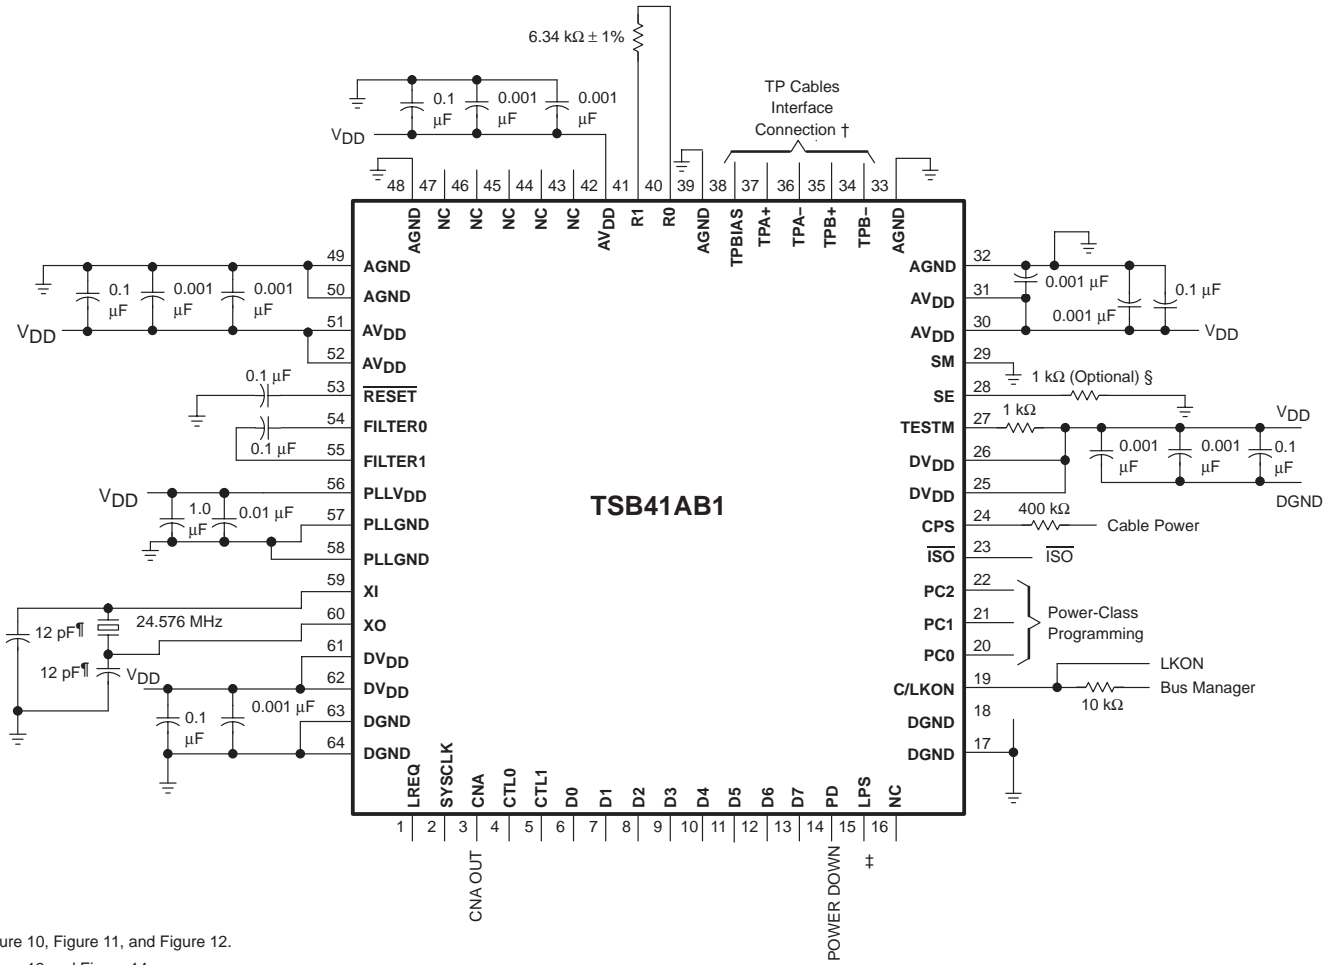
6.34 kΩ ± 1%

0.1 μF
0.001 μF
0.001 μF
$V_{DD}$

TP Cables Interface Connection †

48 47 46 45 44 43 42 41 40 39 38 37 36 35 34 33

AGND NC NC NC NC NC $AV_{DD}$ R1 R0 AGND TPBIAS TPA+ TPA– TPB+ TPB– AGND

0.1 μF
0.001 μF
0.001 μF
$V_{DD}$

49 AGND
50 AGND
51 $AV_{DD}$
52 $AV_{DD}$
0.1 μF
53 $\overline{RESET}$
54 FILTER0
0.1 μF
55 FILTER1
$V_{DD}$
56 $PLLV_{DD}$
1.0 μF
0.01 μF
57 PLLGND
58 PLLGND
59 XI
12 pF¶
24.576 MHz
60 XO
12 pF¶
$V_{DD}$
61 $DV_{DD}$
62 $DV_{DD}$
0.1 μF
0.001 μF
63 DGND
64 DGND

TSB41AB1

32 AGND
0.001 μF
0.1 μF
31 $AV_{DD}$
0.001 μF
30 $AV_{DD}$
$V_{DD}$
29 SM
1 kΩ (Optional) §
28 SE
1 kΩ
$V_{DD}$
27 TESTM
0.001 μF
0.001 μF
0.1 μF
26 $DV_{DD}$
25 $DV_{DD}$
DGND
400 kΩ
24 CPS
Cable Power
23 $\overline{ISO}$
$\overline{ISO}$
22 PC2
21 PC1
20 PC0
Power-Class Programming
LKON
19 C/LKON
Bus Manager
10 kΩ
18 DGND
17 DGND

LREQ SYSCLK CNA CTL0 CTL1 D0 D1 D2 D3 D4 D5 D6 D7 PD LPS NC

1 2 3 4 5 6 7 8 9 10 11 12 13 14 15 16

CNA OUT
POWER DOWN
‡

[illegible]ure 10, Figure 11, and Figure 12.
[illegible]